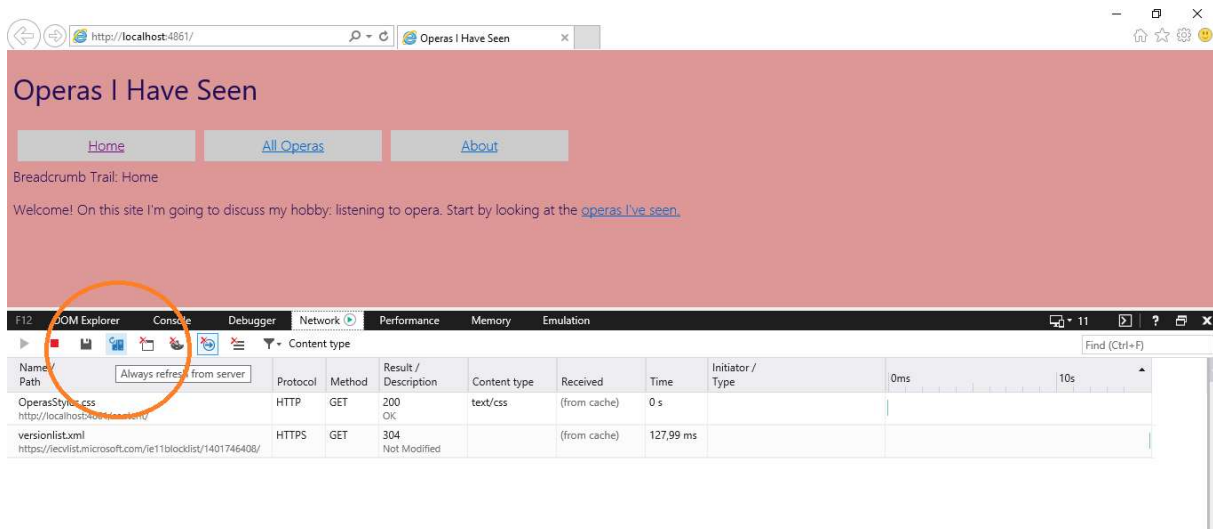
http://localhost:4861/

Operas I Have Seen

Operas I Have Seen

Home

All Operas

About

Breadcrumb Trail: Home

Welcome! On this site I'm going to discuss my hobby: listening to opera. Start by looking at the operas I've seen.

F12 DOM Explorer Console Debugger Network Performance Memory Emulation

11

Content type

Find (Ctrl+F)

Always refresh from server

| Name / Path | Protocol | Method | Result / Description | Content type | Received | Time | Initiator / Type | 0ms 10s |
|---|---|---|---|---|---|---|---|---|
| OperasStyles.css http://localhost:4861/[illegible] | HTTP | GET | 200 OK | text/css | (from cache) | 0 s | | |
| versionlist.xml https://iecvlist.microsoft.com/ie11blocklist/1401746408/ | HTTPS | GET | 304 Not Modified | | (from cache) | 127,99 ms | | |